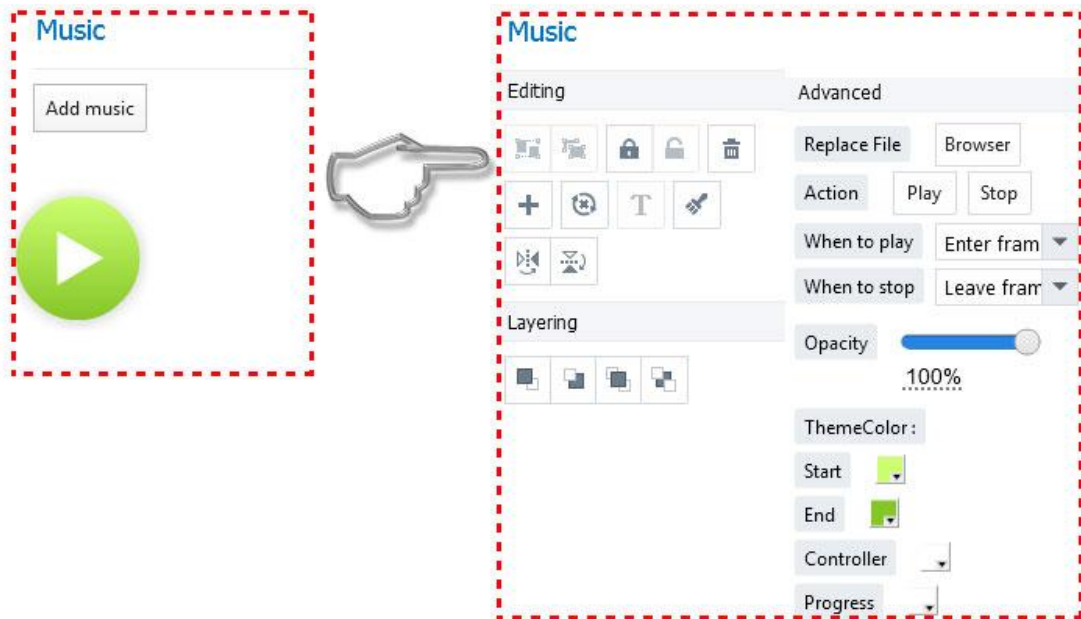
Music

Add music

Music

Editing

Layering

Advanced

Replace File Browser

Action Play Stop

When to play Enter fram

When to stop Leave fram

Opacity

100%

ThemeColor:

Start

End

Controller

Progress